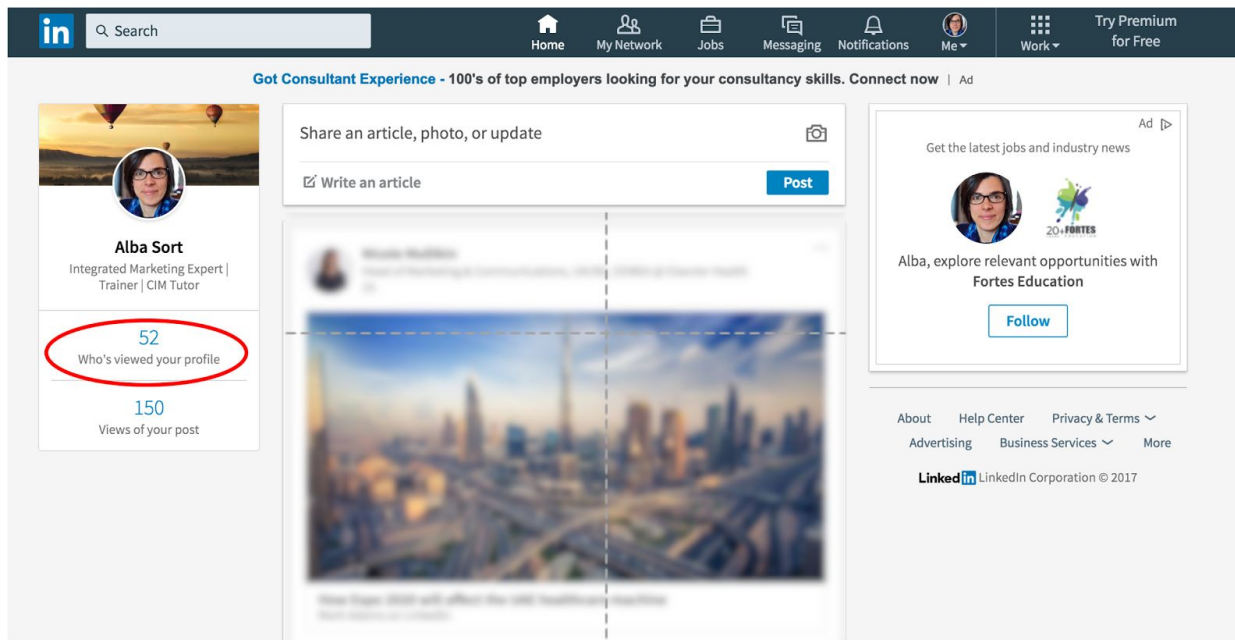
in Search

Home My Network Jobs Messaging Notifications Me Work Try Premium for Free

Got Consultant Experience - 100's of top employers looking for your consultancy skills. Connect now | Ad

Alba Sort
Integrated Marketing Expert | Trainer | CIM Tutor

52
Who's viewed your profile

150
Views of your post

Share an article, photo, or update

Write an article Post

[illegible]

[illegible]

Ad
Get the latest jobs and industry news

20+ FORTES

Alba, explore relevant opportunities with Fortes Education

Follow

About Help Center Privacy & Terms
Advertising Business Services More

Linked in LinkedIn Corporation © 2017